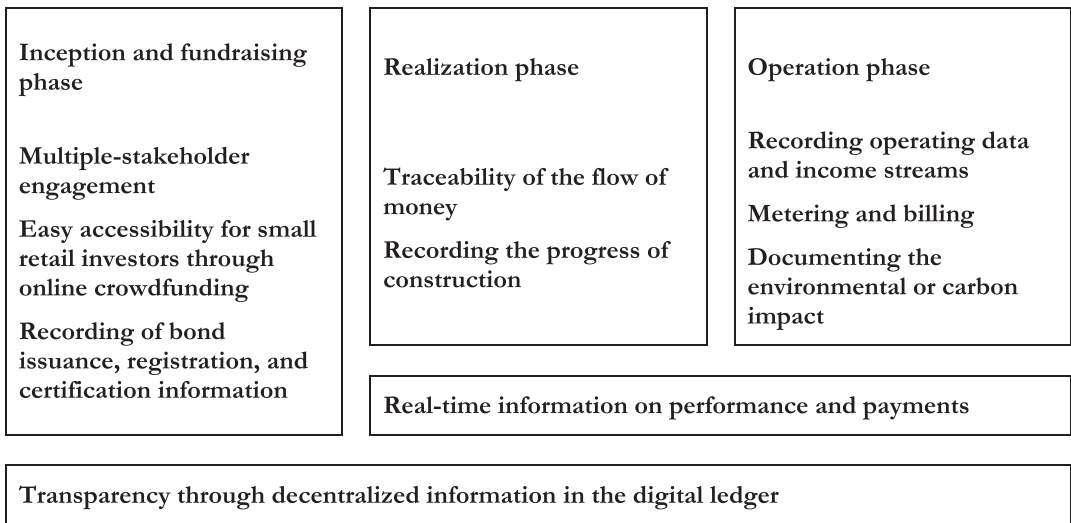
Inception and fundraising phase

Multiple-stakeholder engagement

Easy accessibility for small retail investors through online crowdfunding

Recording of bond issuance, registration, and certification information

Realization phase

Traceability of the flow of money

Recording the progress of construction

Operation phase

Recording operating data and income streams

Metering and billing

Documenting the environmental or carbon impact

Real-time information on performance and payments

Transparency through decentralized information in the digital ledger